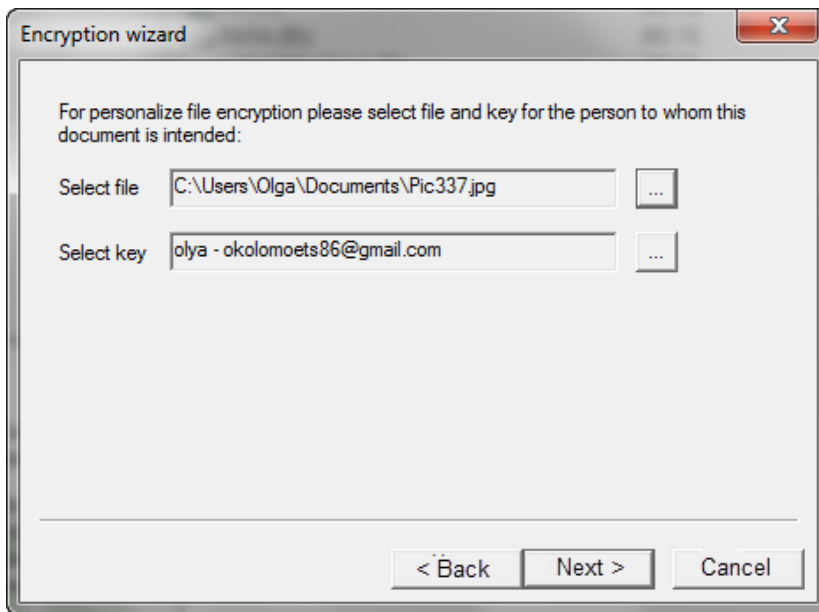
Encryption wizard

For personalize file encryption please select file and key for the person to whom this document is intended:

Select file C:\Users\Olga\Documents\Pic337.jpg ...

Select key olya - okolomoets86@gmail.com ...

< Back Next > Cancel